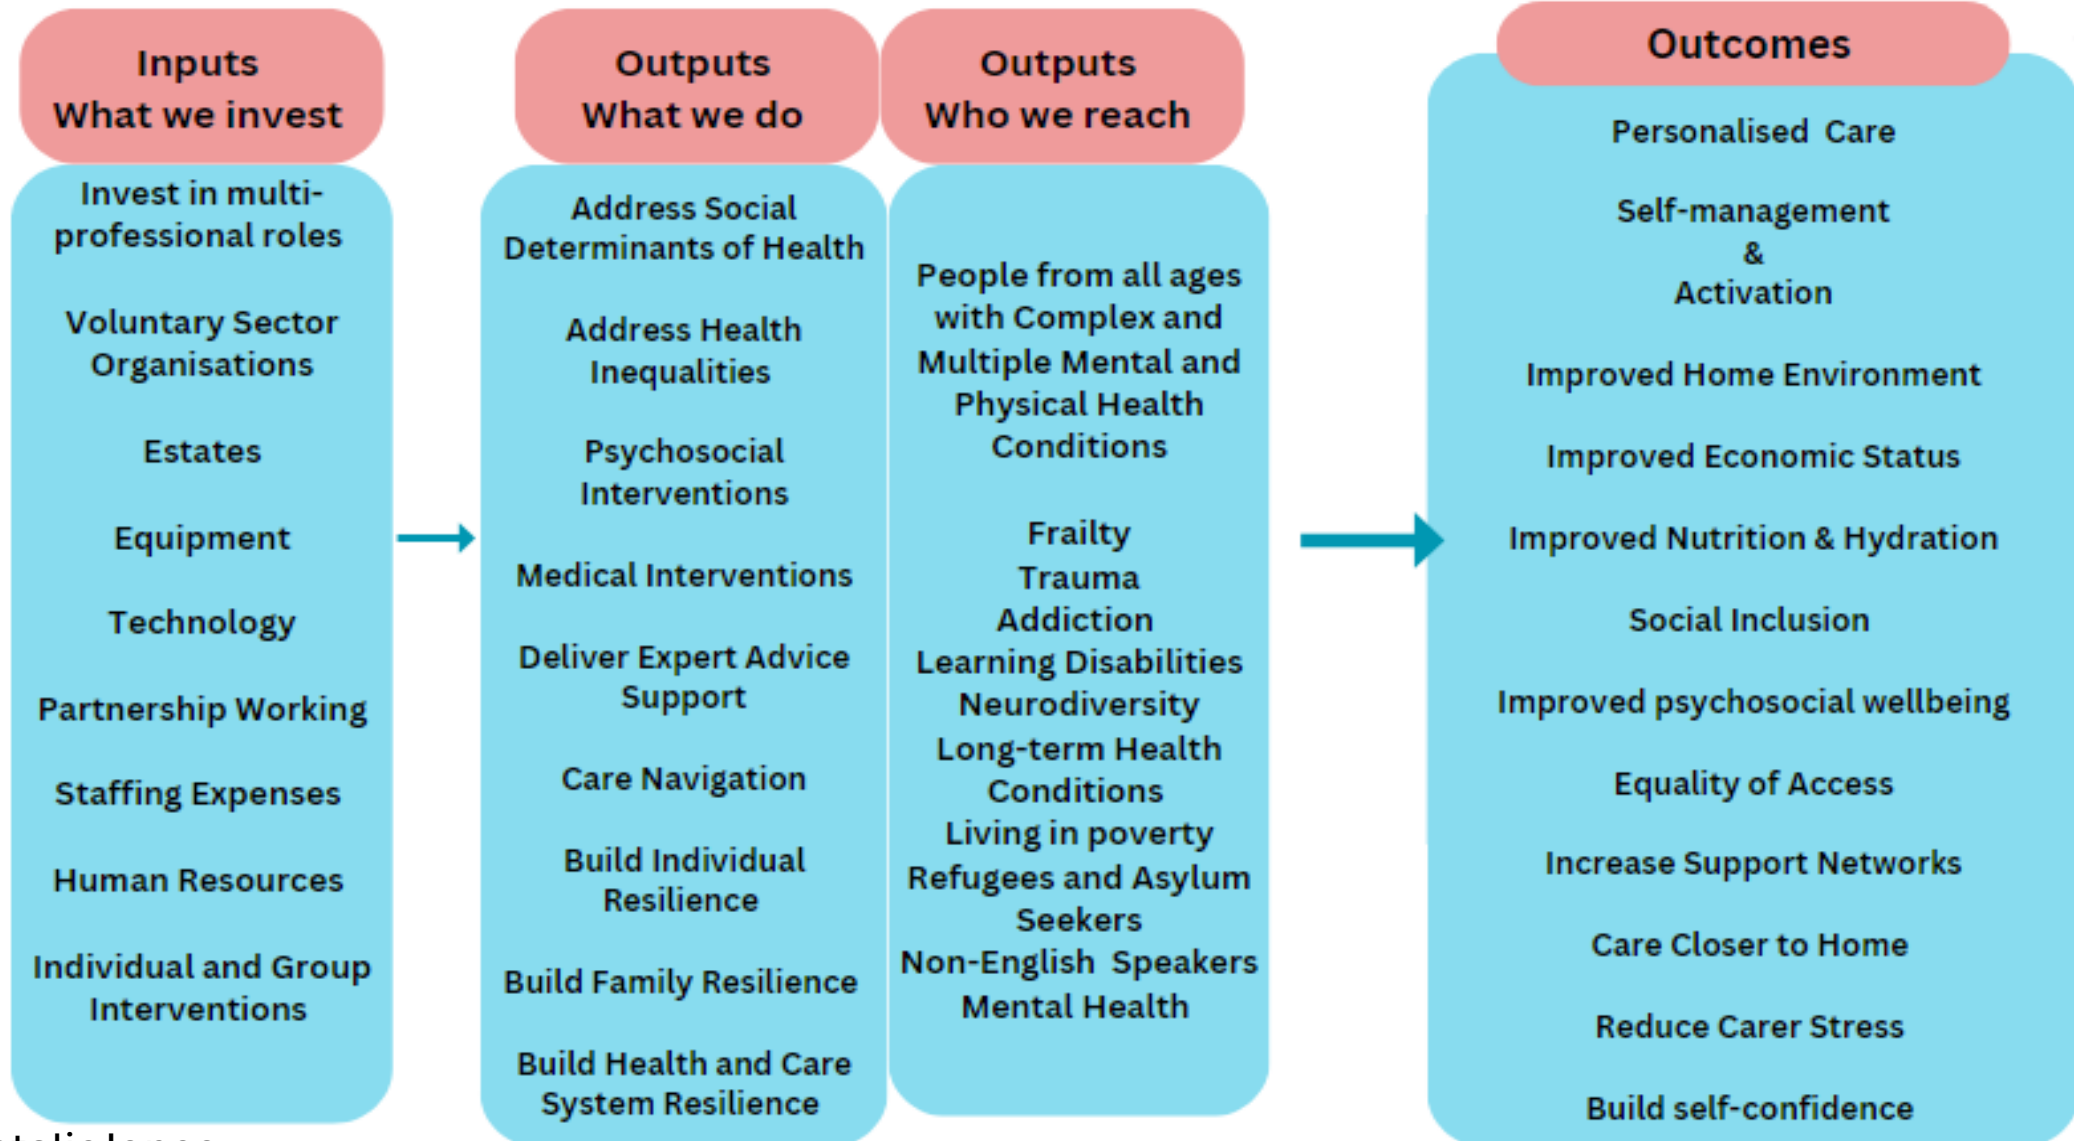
Inputs
What we invest

Invest in multi-professional roles

Voluntary Sector Organisations

Estates

Equipment

Technology

Partnership Working

Staffing Expenses

Human Resources

Individual and Group Interventions

Outputs
What we do

Address Social Determinants of Health

Address Health Inequalities

Psychosocial Interventions

Medical Interventions

Deliver Expert Advice Support

Care Navigation

Build Individual Resilience

Build Family Resilience

Build Health and Care System Resilience

Outputs
Who we reach

People from all ages with Complex and Multiple Mental and Physical Health Conditions

Frailty
Trauma
Addiction
Learning Disabilities
Neurodiversity
Long-term Health Conditions
Living in poverty
Refugees and Asylum Seekers
Non-English Speakers
Mental Health

Outcomes

Personalised Care

Self-management
&
Activation

Improved Home Environment

Improved Economic Status

Improved Nutrition & Hydration

Social Inclusion

Improved psychosocial wellbeing

Equality of Access

Increase Support Networks

Care Closer to Home

Reduce Carer Stress

Build self-confidence

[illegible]